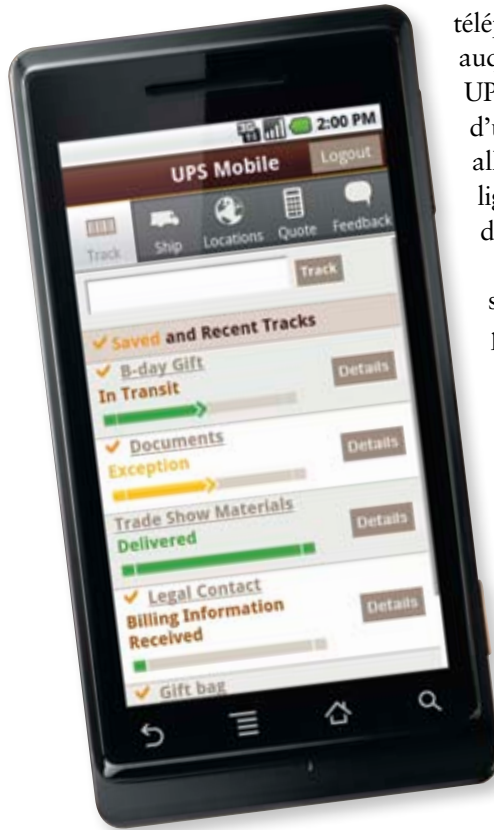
2:00 PM

UPS Mobile

Logout

Track

Ship

Locations

Quote

Feedback

Track

Saved and Recent Tracks

B-day Gift

In Transit

Details

Documents

Exception

Details

Trade Show Materials

Delivered

Details

Legal Contact

Billing Information Received

Details

Gift bag

télé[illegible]
auc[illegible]
UP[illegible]
d'u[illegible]
al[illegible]
lig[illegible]
d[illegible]
s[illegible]
l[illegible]